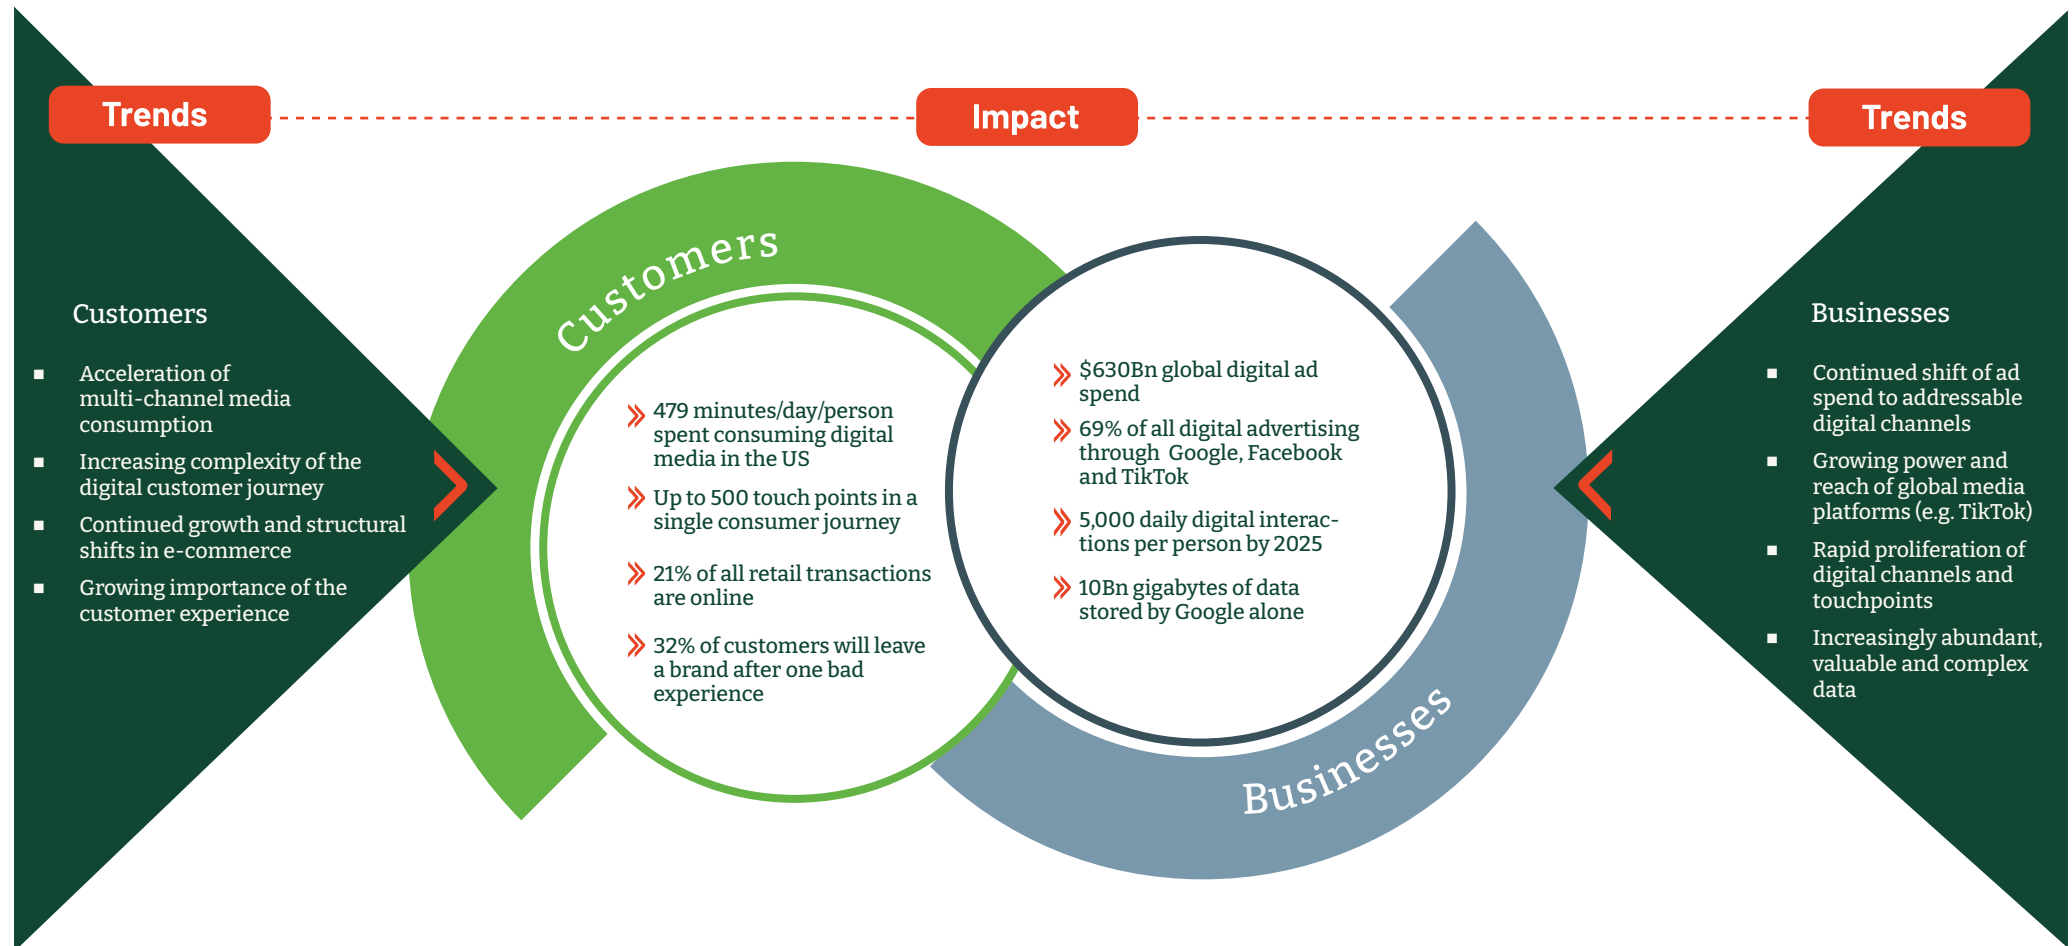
Trends

Impact

Trends

Customers

▪ Acceleration of multi-channel media consumption
▪ Increasing complexity of the digital customer journey
▪ Continued growth and structural shifts in e-commerce
▪ Growing importance of the customer experience

Customers

» 479 minutes/day/person spent consuming digital media in the US
» Up to 500 touch points in a single consumer journey
» 21% of all retail transactions are online
» 32% of customers will leave a brand after one bad experience

» $630Bn global digital ad spend
» 69% of all digital advertising through Google, Facebook and TikTok
» 5,000 daily digital interactions per person by 2025
» 10Bn gigabytes of data stored by Google alone

Businesses

Businesses

▪ Continued shift of ad spend to addressable digital channels
▪ Growing power and reach of global media platforms (e.g. TikTok)
▪ Rapid proliferation of digital channels and touchpoints
▪ Increasingly abundant, valuable and complex data